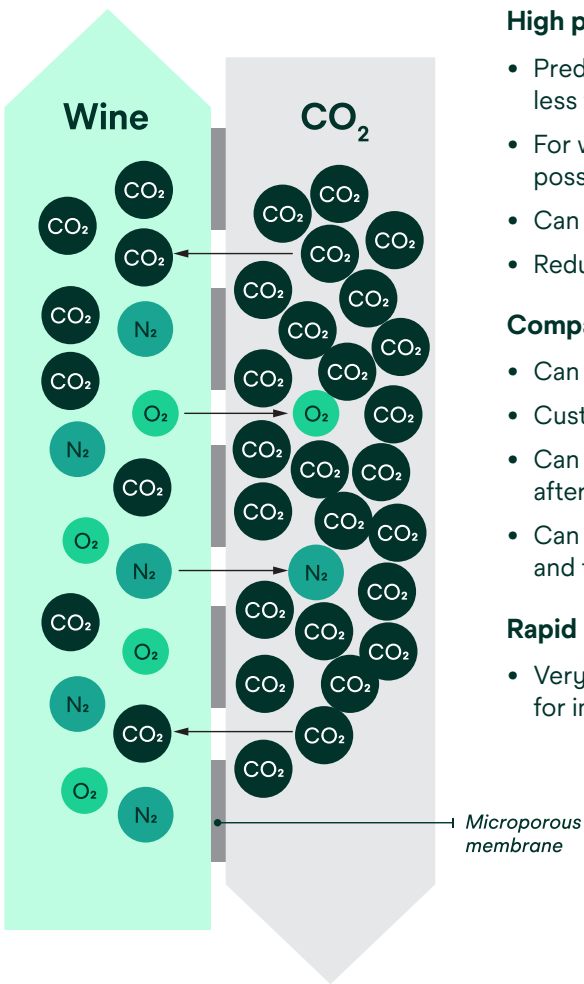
Wine

$CO_2$

$CO_2$
$CO_2$
$CO_2$
$CO_2$
$N_2$
$CO_2$
$O_2$
$N_2$
$CO_2$
$O_2$
$N_2$
$CO_2$
$O_2$
$N_2$
$CO_2$
$O_2$
$N_2$

$CO_2$
$CO_2$
$CO_2$
$CO_2$
$CO_2$
$CO_2$
$CO_2$
$CO_2$
$CO_2$
$CO_2$
$O_2$
$CO_2$
$CO_2$
$CO_2$
$CO_2$
$CO_2$
$CO_2$
$CO_2$
$N_2$
$CO_2$
$CO_2$
$CO_2$
$CO_2$
$CO_2$
$CO_2$
$CO_2$
$CO_2$

Microporous membrane

High p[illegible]

• Pred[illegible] less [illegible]

• For v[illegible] poss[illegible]

• Can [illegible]

• Redu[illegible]

Compa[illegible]

• Can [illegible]

• Cust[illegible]

• Can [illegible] after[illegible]

• Can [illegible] and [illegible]

Rapid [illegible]

• Very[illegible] for in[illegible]